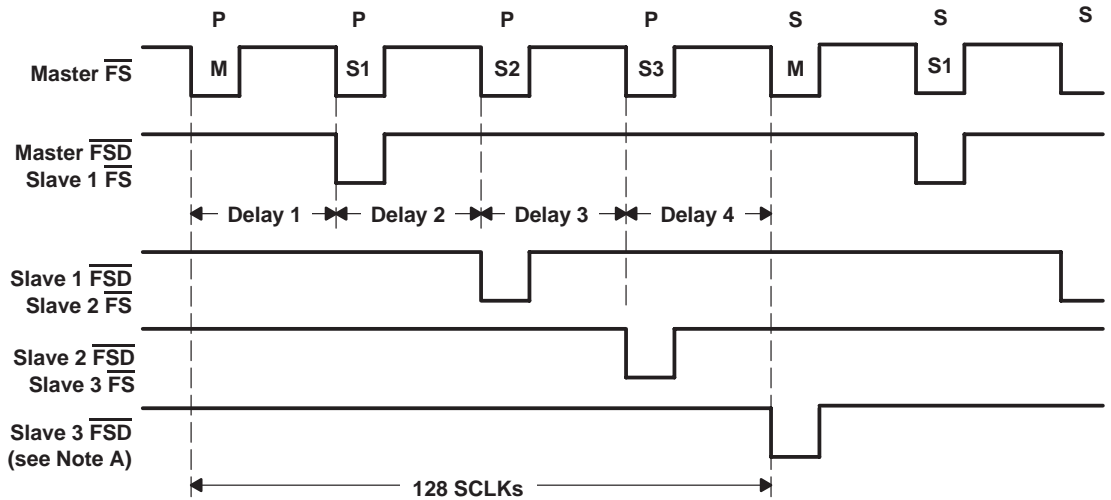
P P P P S S S

Master $\overline{FS}$

M S1 S2 S3 M S1

Master $\overline{FSD}$
Slave 1 $\overline{FS}$

Delay 1 Delay 2 Delay 3 Delay 4

Slave 1 $\overline{FSD}$
Slave 2 $\overline{FS}$

Slave 2 $\overline{FSD}$
Slave 3 $\overline{FS}$

Slave 3 $\overline{FSD}$
(see Note A)

128 SCLKs